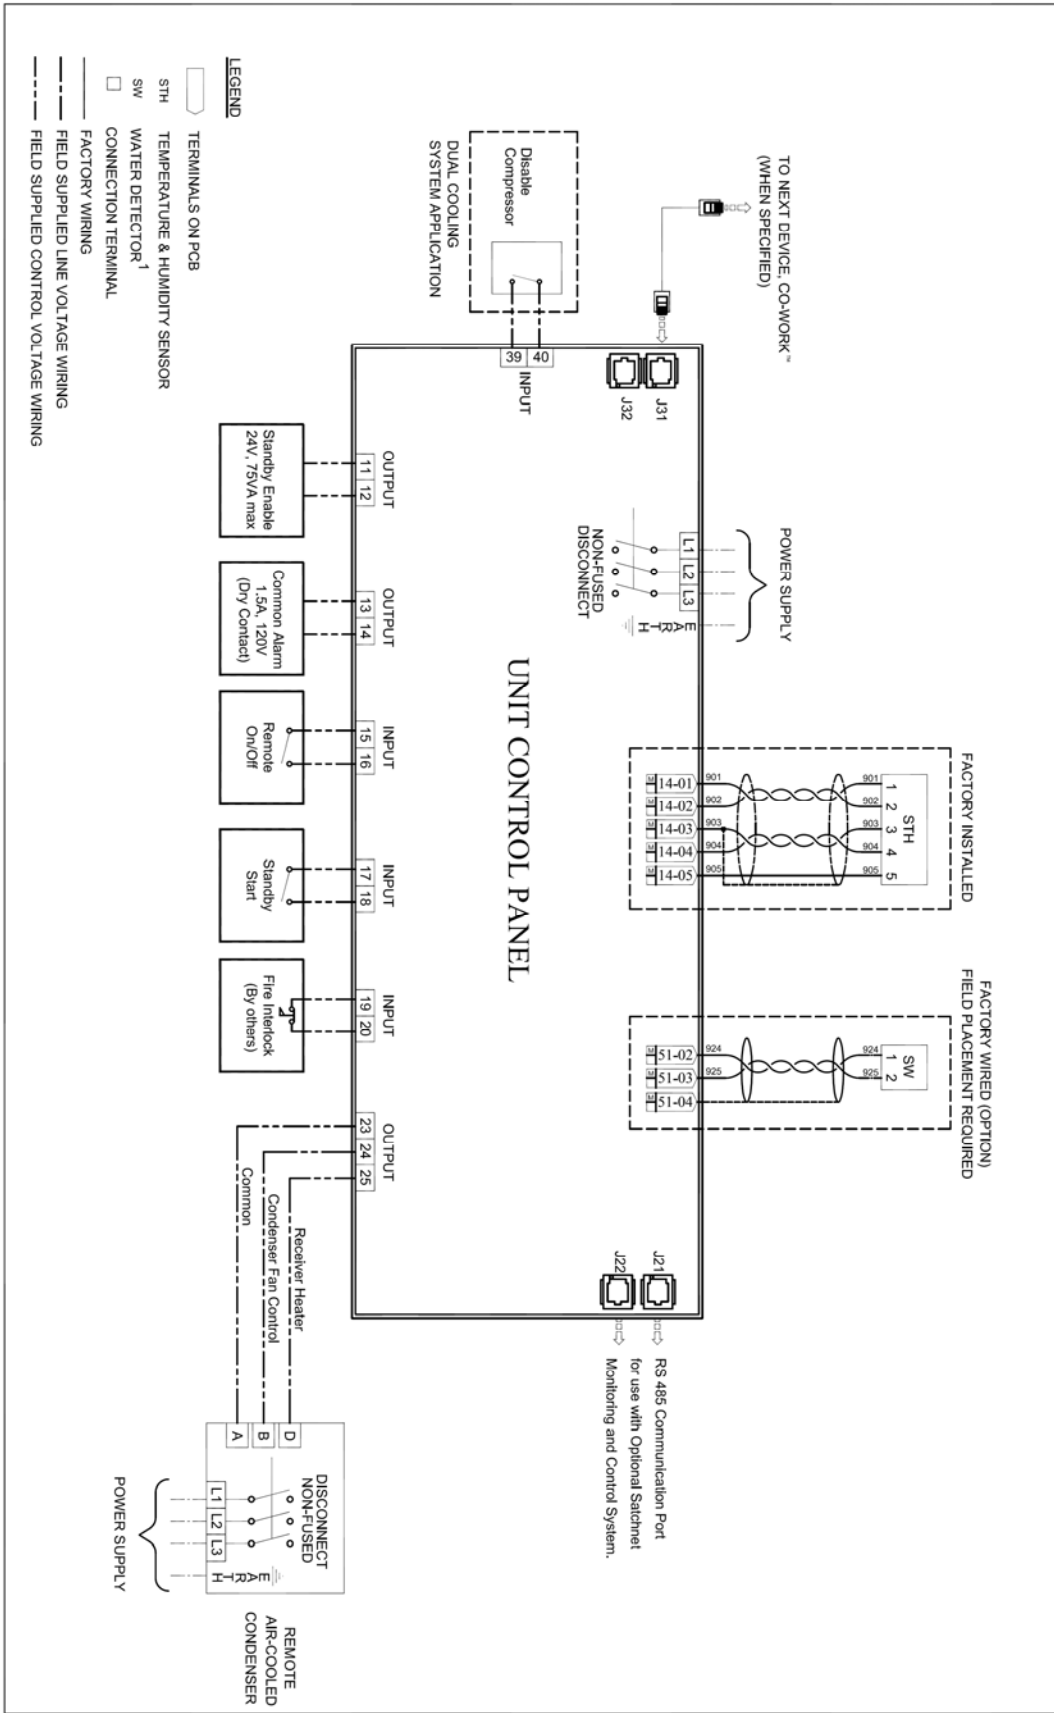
LEGEND
TERMINALS ON PCB
STH TEMPERATURE & HUMIDITY SENSOR
SW WATER DETECTOR$^1$
CONNECTION TERMINAL
FACTORY WIRING
FIELD SUPPLIED LINE VOLTAGE WIRING
FIELD SUPPLIED CONTROL VOLTAGE WIRING

TO NEXT DEVICE, CO-WORK™ (WHEN SPECIFIED)

Disable Compressor
DUAL COOLING SYSTEM APPLICATION

39 40
INPUT
J31
J32

POWER SUPPLY
L1 L2 L3 EARTH
NON-FUSED DISCONNECT

UNIT CONTROL PANEL

FACTORY INSTALLED
STH
1 2 3 4 5
901 902 903 904 905
14-01 14-02 14-03 14-04 14-05

FACTORY WIRED (OPTION) FIELD PLACEMENT REQUIRED
SW
1 2
924 925
51-02 51-03 51-04

OUTPUT
11 12
Standby Enable 24V, 75VA max

OUTPUT
13 14
Common Alarm 1.5A, 120V (Dry Contact)

INPUT
15 16
Remote On/Off

INPUT
17 18
Standby Start

INPUT
19 20
Fire Interlock (By others)

OUTPUT
23 24 25
Common
Condenser Fan Control
Receiver Heater

J21
J22
RS 485 Communication Port for use with Optional Satchnet Monitoring and Control System.

A B D
DISCONNECT NON-FUSED
L1 L2 L3 EARTH
POWER SUPPLY
REMOTE AIR-COOLED CONDENSER